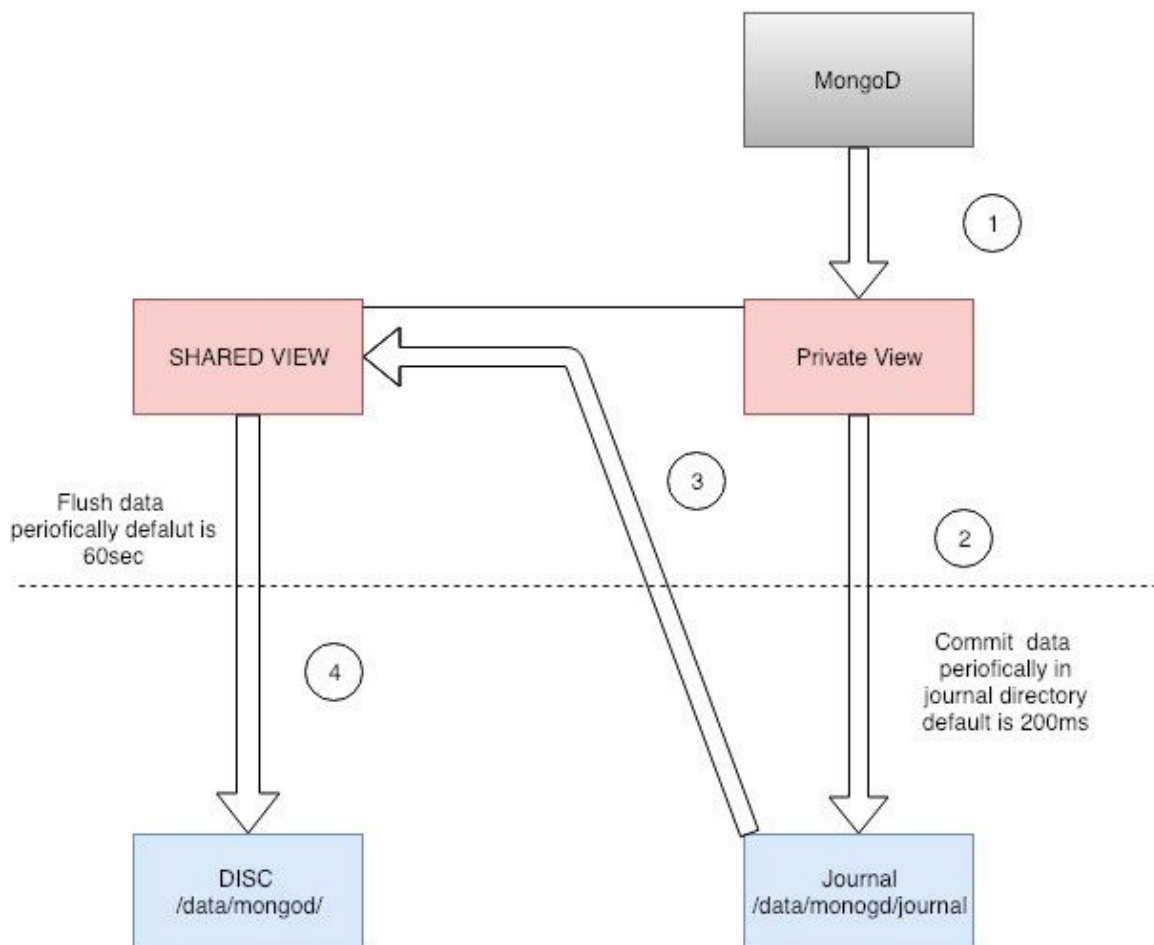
MongoD

1

SHARED VIEW

Private View

3

Flush data periofically defalut is 60sec

2

4

Commit data periofically in journal directory default is 200ms

DISC
/data/mongod/

Journal
/data/monogd/journal